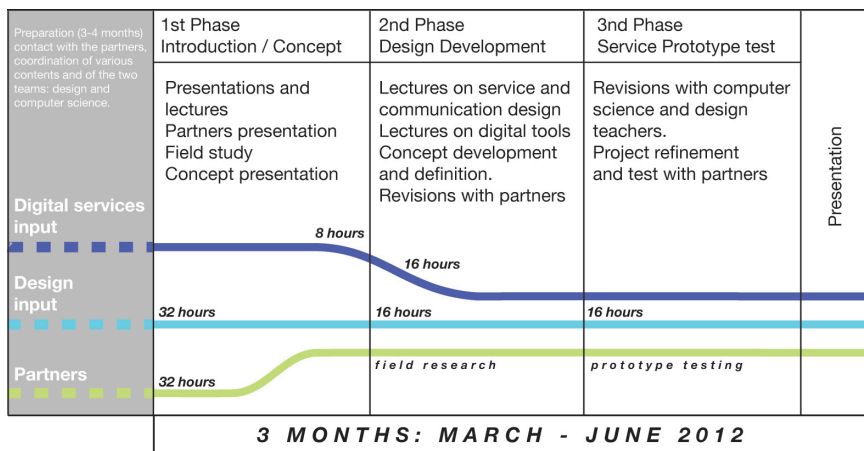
Preparation (3-4 months) contact with the partners, coordination of various contents and of the two teams: design and computer science.

1st Phase
Introduction / Concept

Presentations and lectures
Partners presentation
Field study
Concept presentation

2nd Phase
Design Development

Lectures on service and communication design
Lectures on digital tools
Concept development and definition.
Revisions with partners

3nd Phase
Service Prototype test

Revisions with computer science and design teachers.
Project refinement and test with partners

Presentation

Digital services input

8 hours

16 hours

Design input

32 hours

16 hours

16 hours

Partners

32 hours

field research

prototype testing

3 MONTHS: MARCH - JUNE 2012